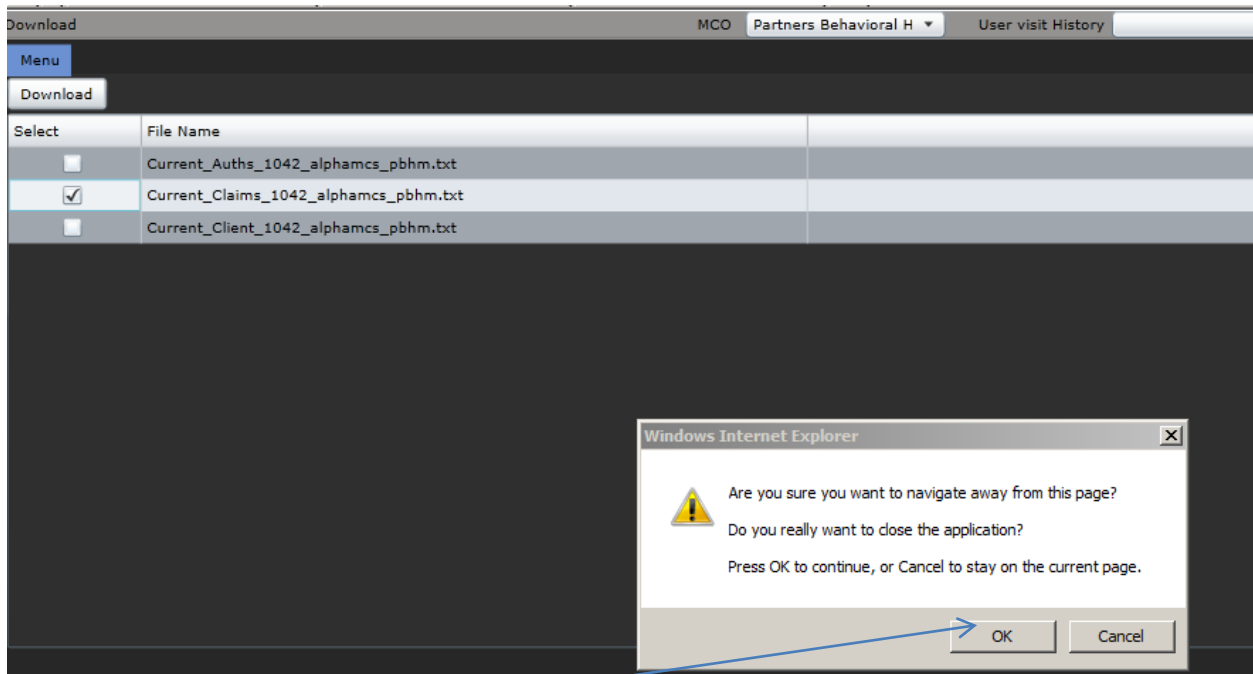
Download

MCO Partners Behavioral H

User visit History

Menu

Download

| Select | File Name |
|---|---|
| | Current_Auths_1042_alphamcs_pbhm.txt |
| ✓ | Current_Claims_1042_alphamcs_pbhm.txt |
| | Current_Client_1042_alphamcs_pbhm.txt |

Windows Internet Explorer

Are you sure you want to navigate away from this page?

Do you really want to close the application?

Press OK to continue, or Cancel to stay on the current page.

OK Cancel